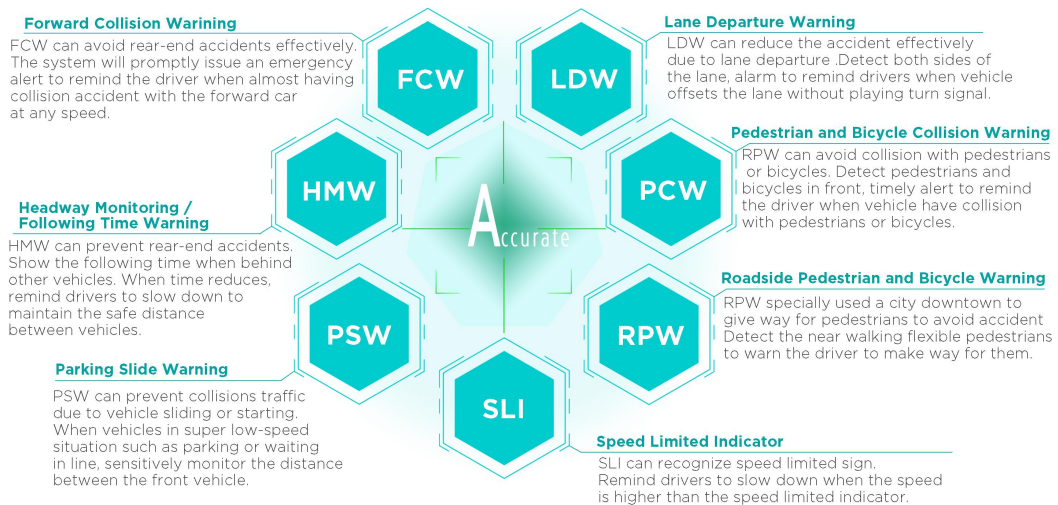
Forward Collision Warining

FCW can avoid rear-end accidents effectively. The system will promptly issue an emergency alert to remind the driver when almost having collision accident with the forward car at any speed.

FCW

LDW

Lane Departure Warning

LDW can reduce the accident effectively due to lane departure .Detect both sides of the lane, alarm to remind drivers when vehicle offsets the lane without playing turn signal.

HMW

Accurate

PCW

Pedestrian and Bicycle Collision Warning

RPW can avoid collision with pedestrians or bicycles. Detect pedestrians and bicycles in front, timely alert to remind the driver when vehicle have collision with pedestrians or bicycles.

Headway Monitoring / Following Time Warning

HMW can prevent rear-end accidents. Show the following time when behind other vehicles. When time reduces, remind drivers to slow down to maintain the safe distance between vehicles.

PSW

RPW

Roadside Pedestrian and Bicycle Warning

RPW specially used a city downtown to give way for pedestrians to avoid accident Detect the near walking flexible pedestrians to warn the driver to make way for them.

SLI

Parking Slide Warning

PSW can prevent collisions traffic due to vehicle sliding or starting. When vehicles in super low-speed situation such as parking or waiting in line, sensitively monitor the distance between the front vehicle.

Speed Limited Indicator

SLI can recognize speed limited sign. Remind drivers to slow down when the speed is higher than the speed limited indicator.